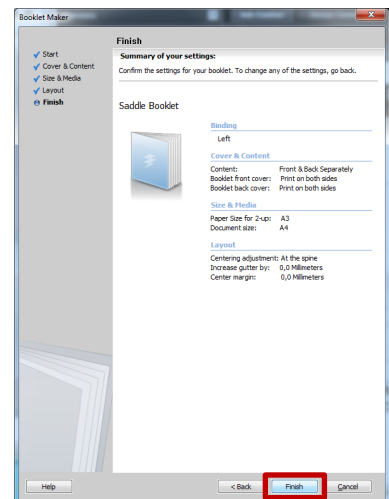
Booklet Maker

Start
Cover & Content
Size & Media
Layout
Finish

Finish

Summary of your settings:

Confirm the settings for your booklet. To change any of the settings, go back.

Saddle Booklet

Binding
Left

Cover & Content

| | |
|---|---|
| Content: | Front & Back Separately |
| Booklet front cover: | Print on both sides |
| Booklet back cover: | Print on both sides |

Size & Media

| | |
|---|---|
| Paper Size for 2-up: | A3 |
| Document size: | A4 |

Layout

| | |
|---|---|
| Centering adjustment: | At the spine |
| Increase gutter by: | 0,0 Millimeters |
| Center margin: | 0,0 Millimeters |

Help

< Back

Finish

Cancel